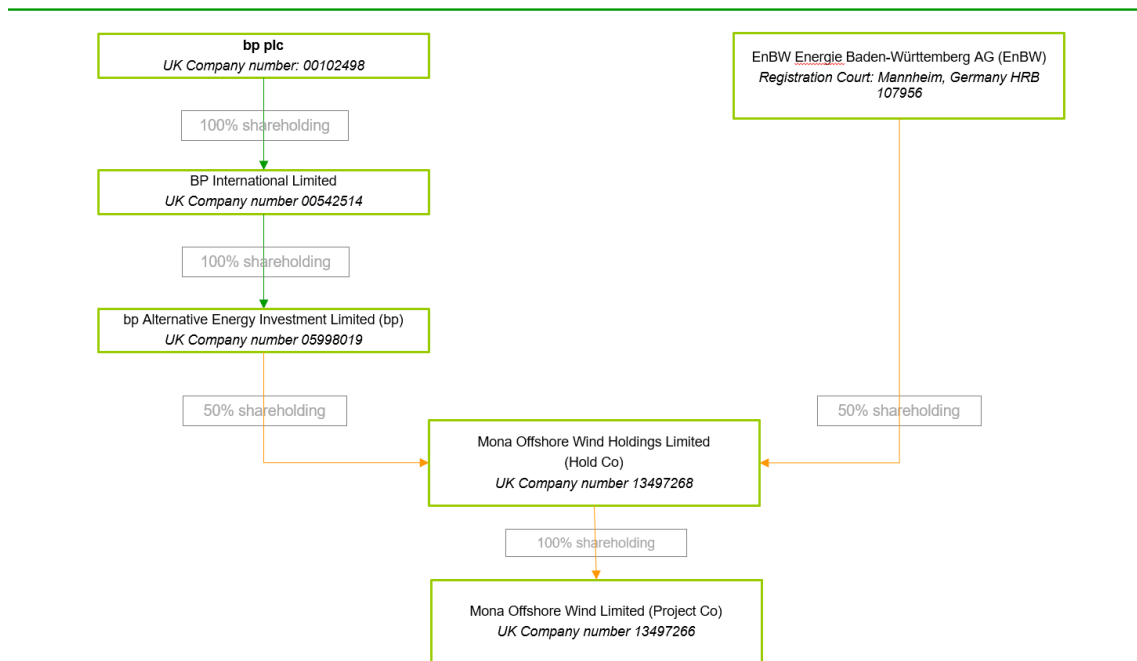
**bp plc**
*UK Company number: 00102498*

100% shareholding

BP International Limited
*UK Company number 00542514*

100% shareholding

bp Alternative Energy Investment Limited (bp)
*UK Company number 05998019*

50% shareholding

EnBW Energie Baden-Württemberg AG (EnBW)
*Registration Court: Mannheim, Germany HRB 107956*

50% shareholding

Mona Offshore Wind Holdings Limited
(Hold Co)
*UK Company number 13497268*

100% shareholding

Mona Offshore Wind Limited (Project Co)
*UK Company number 13497266*